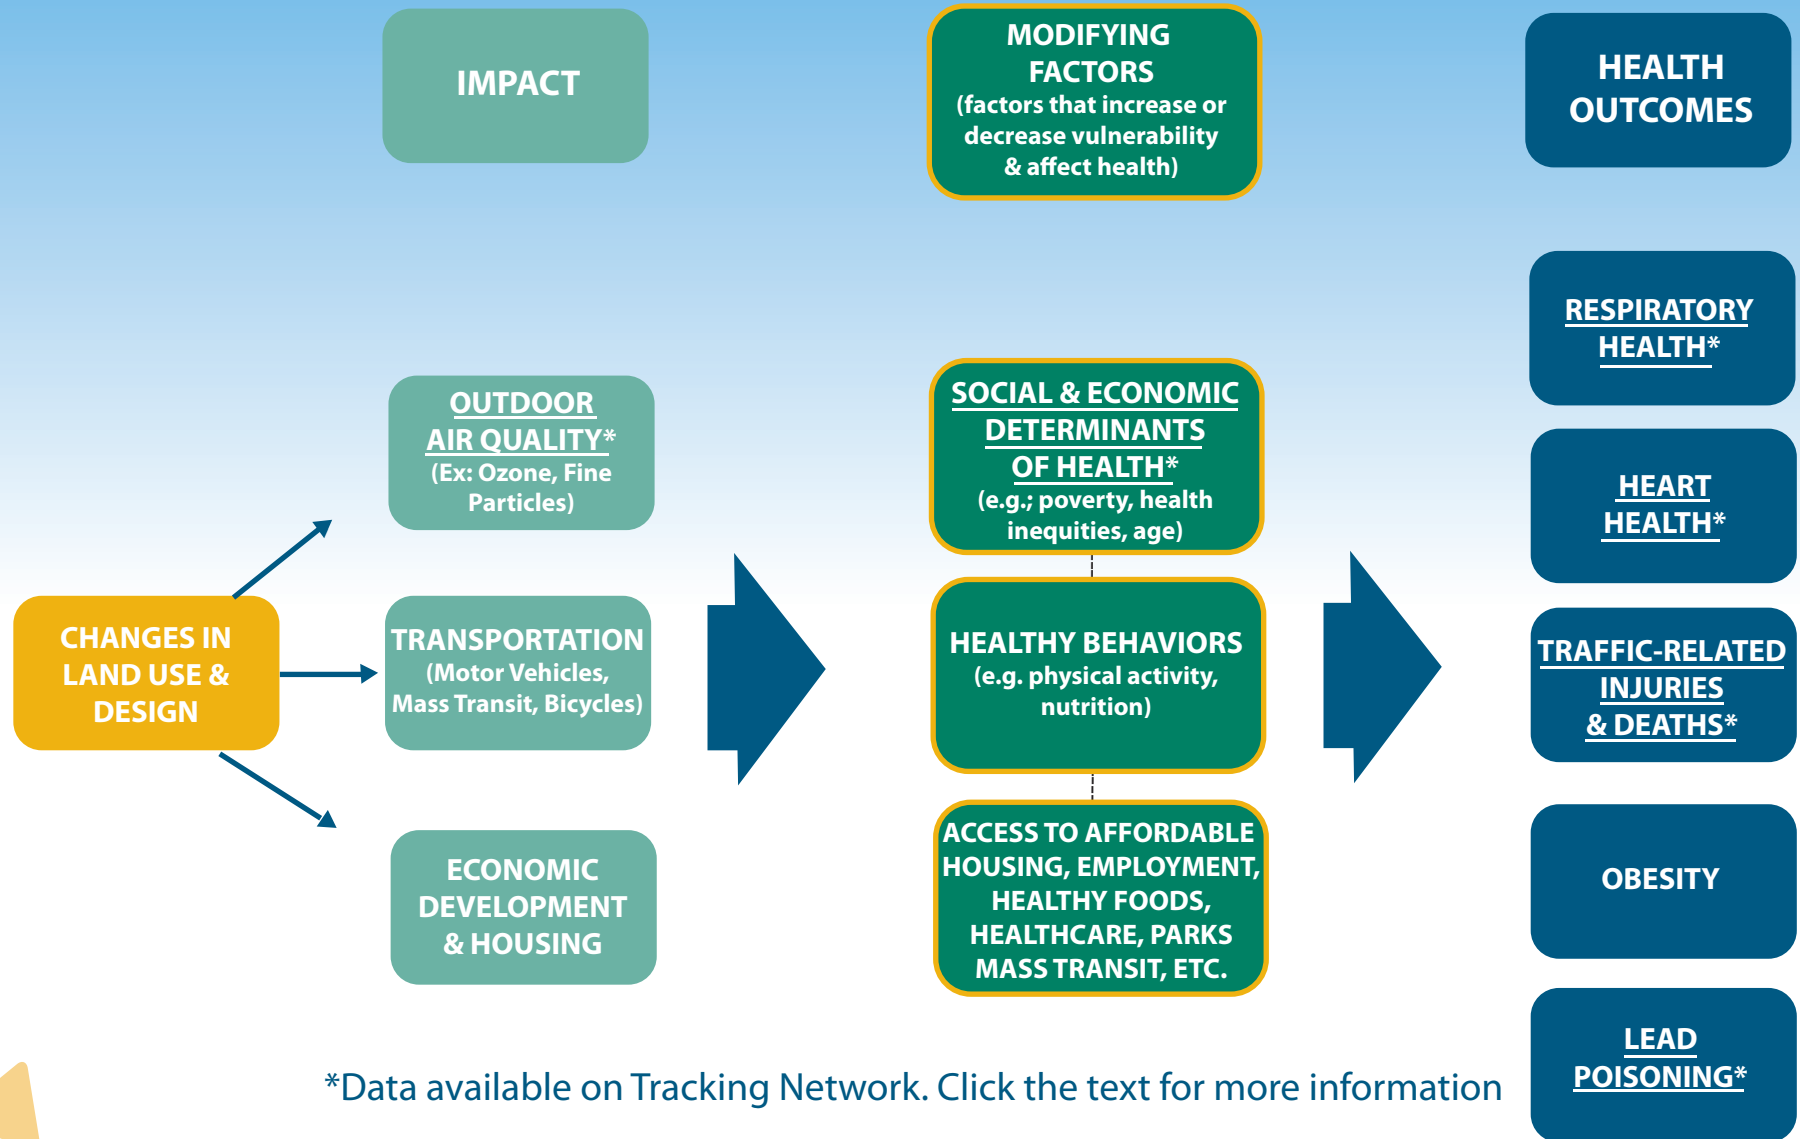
IMPACT

MODIFYING FACTORS
(factors that increase or decrease vulnerability & affect health)

HEALTH OUTCOMES

CHANGES IN LAND USE & DESIGN

OUTDOOR AIR QUALITY*
(Ex: Ozone, Fine Particles)

TRANSPORTATION
(Motor Vehicles, Mass Transit, Bicycles)

ECONOMIC DEVELOPMENT & HOUSING

SOCIAL & ECONOMIC DETERMINANTS OF HEALTH*
(e.g.; poverty, health inequities, age)

HEALTHY BEHAVIORS
(e.g. physical activity, nutrition)

ACCESS TO AFFORDABLE HOUSING, EMPLOYMENT, HEALTHY FOODS, HEALTHCARE, PARKS MASS TRANSIT, ETC.

RESPIRATORY HEALTH*

HEART HEALTH*

TRAFFIC-RELATED INJURIES & DEATHS*

OBESITY

LEAD POISONING*

*Data available on Tracking Network. Click the text for more information